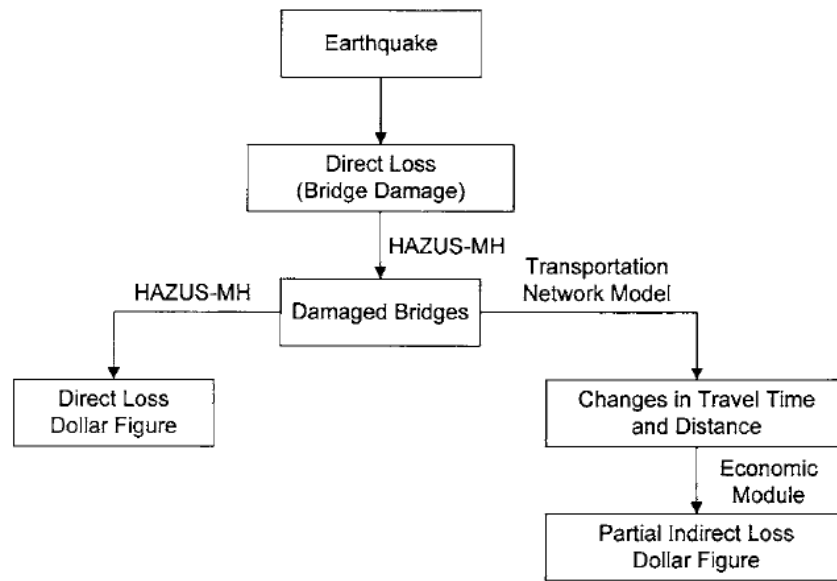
Earthquake

Direct Loss
(Bridge Damage)

HAZUS-MH

HAZUS-MH

Damaged Bridges

Transportation
Network Model

Direct Loss
Dollar Figure

Changes in Travel Time
and Distance

Economic
Module

Partial Indirect Loss
Dollar Figure